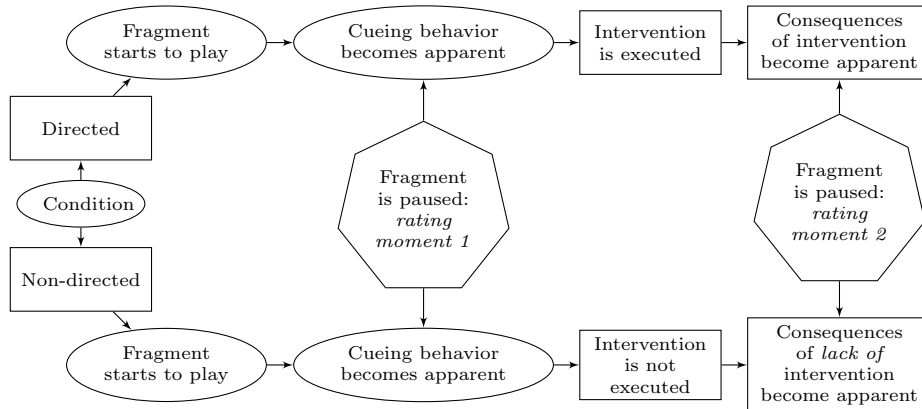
Fragment starts to play

Cueing behavior becomes apparent

Intervention is executed

Consequences of intervention become apparent

Directed

Fragment is paused: *rating moment 1*

Fragment is paused: *rating moment 2*

Condition

Non-directed

Fragment starts to play

Cueing behavior becomes apparent

Intervention is not executed

Consequences of *lack of* intervention become apparent